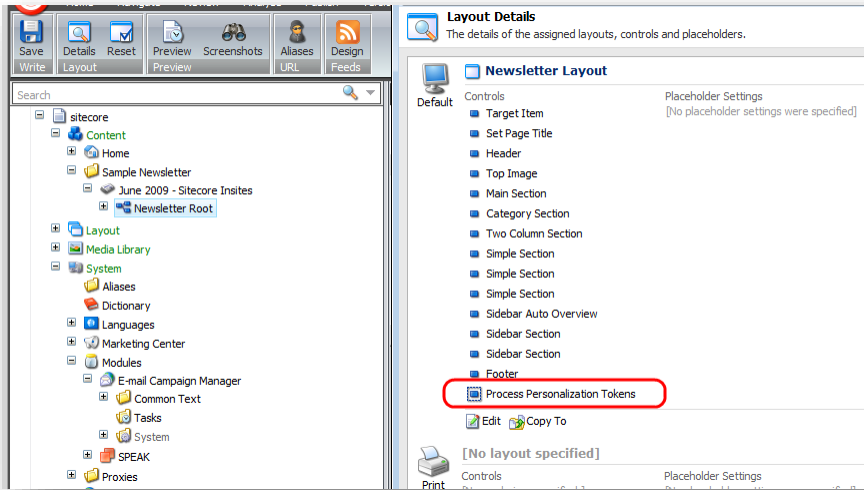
Save
Write
Details
Reset
Layout
Preview
Screenshots
Preview
Aliases
URL
Design
Feeds

Search

sitecore
Content
Home
Sample Newsletter
June 2009 - Sitecore Insites
Newsletter Root
Layout
Media Library
System
Aliases
Dictionary
Languages
Marketing Center
Modules
E-mail Campaign Manager
Common Text
Tasks
System
SPEAK
Proxies

Layout Details
The details of the assigned layouts, controls and placeholders.

Default
Newsletter Layout
Controls
Placeholder Settings
[No placeholder settings were specified]
Target Item
Set Page Title
Header
Top Image
Main Section
Category Section
Two Column Section
Simple Section
Simple Section
Simple Section
Sidebar Auto Overview
Sidebar Section
Sidebar Section
Footer
Process Personalization Tokens
Edit
Copy To

Print
[No layout specified]
Controls
Placeholder Settings